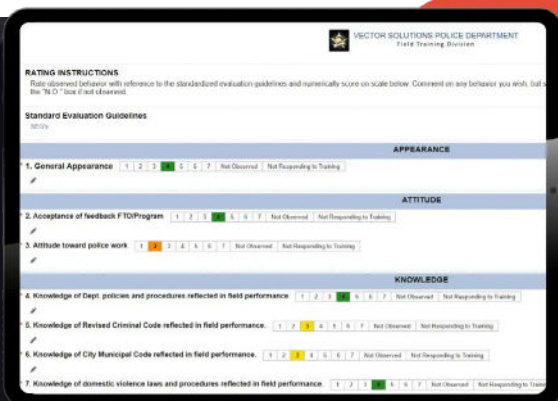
VECTOR SOLUTIONS POLICE DEPARTMENT
Field Training Division

RATING INSTRUCTIONS
Rate observed behavior with reference to the standardized evaluation guidelines and numerically score on scale below. Comment on any behavior you wish, but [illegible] the "N.O." box if not observed.

Standard Evaluation Guidelines
SEGs

APPEARANCE

* 1. General Appearance 1 2 3 4 5 6 7 Not Observed Not Responding to Training

ATTITUDE

* 2. Acceptance of feedback FTO/Program 1 2 3 4 5 6 7 Not Observed Not Responding to Training

3. Attitude toward police work 1 2 3 4 5 6 7 Not Observed Not Responding to Training

KNOWLEDGE

* 4. Knowledge of Dept. policies and procedures reflected in field performance 1 2 3 4 5 6 7 Not Observed Not Responding to Training

* 5. Knowledge of Revised Criminal Code reflected in field performance. 1 2 3 4 5 6 7 Not Observed Not Responding to Training

* 6. Knowledge of City Municipal Code reflected in field performance. 1 2 3 4 5 6 7 Not Observed Not Responding to Training

* 7. Knowledge of domestic violence laws and procedures reflected in field performance. 1 2 3 4 5 6 7 Not Observed Not Responding to Training